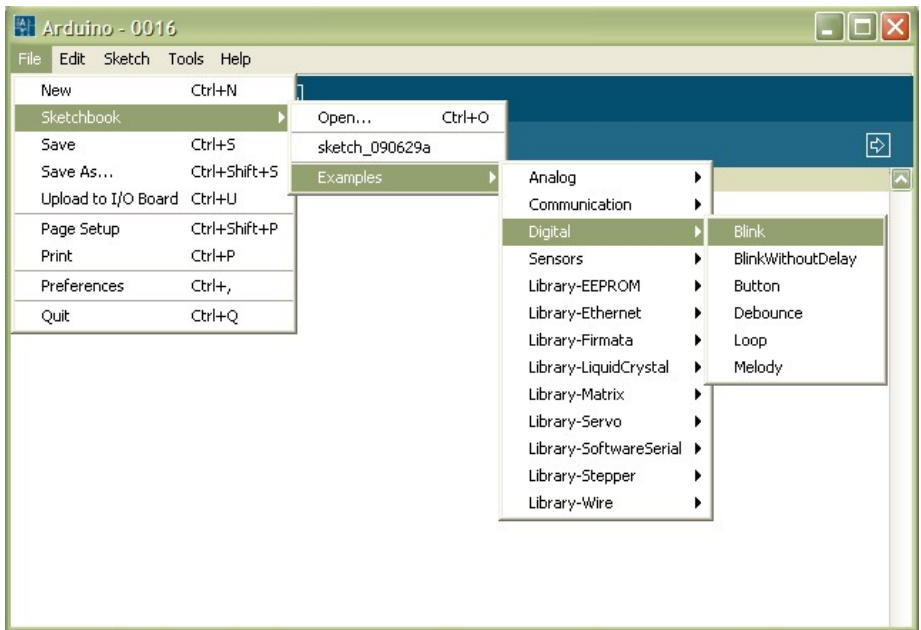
Arduino - 0016

File Edit Sketch Tools Help

New Ctrl+N
Sketchbook
Save Ctrl+S
Save As... Ctrl+Shift+S
Upload to I/O Board Ctrl+U
Page Setup Ctrl+Shift+P
Print Ctrl+P
Preferences Ctrl+,
Quit Ctrl+Q

Open... Ctrl+O
sketch_090629a
Examples

Analog
Communication
Digital
Sensors
Library-EEPROM
Library-Ethernet
Library-Firmata
Library-LiquidCrystal
Library-Matrix
Library-Servo
Library-SoftwareSerial
Library-Stepper
Library-Wire

Blink
BlinkWithoutDelay
Button
Debounce
Loop
Melody